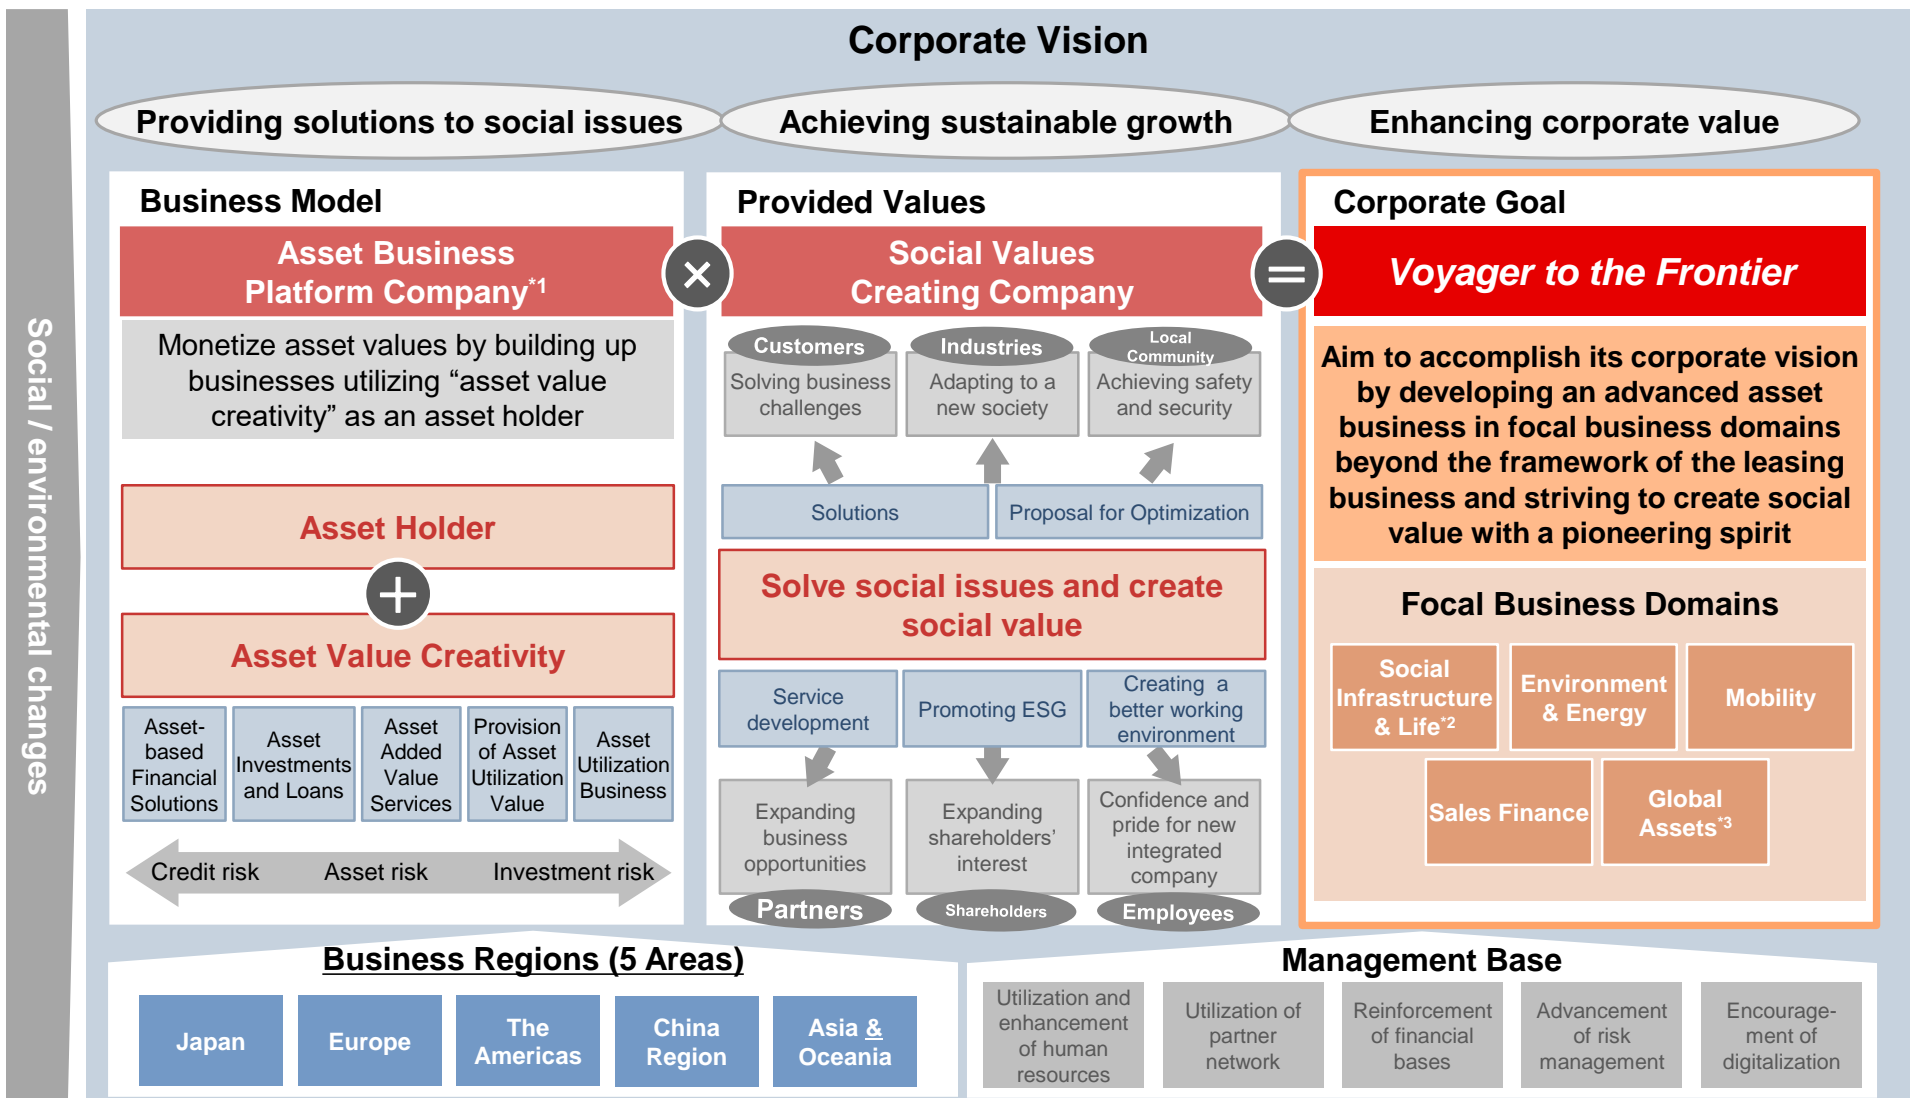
Social / environmental changes

Corporate Vision

Providing solutions to social issues

Achieving sustainable growth

Enhancing corporate value

Business Model

Asset Business Platform Company$^{*1}$

Monetize asset values by building up businesses utilizing “asset value creativity” as an asset holder

Asset Holder

Asset Value Creativity

| Asset-based Financial Solutions | Asset Investments and Loans | Asset Added Value Services | Provision of Asset Utilization Value | Asset Utilization Business |
|---|---|---|---|---|

Credit risk Asset risk Investment risk

Provided Values

Social Values Creating Company

Customers
Solving business challenges

Industries
Adapting to a new society

Local Community
Achieving safety and security

Solutions

Proposal for Optimization

Solve social issues and create social value

Service development

Promoting ESG

Creating a better working environment

Expanding business opportunities
Partners

Expanding shareholders' interest
Shareholders

Confidence and pride for new integrated company
Employees

Corporate Goal

Voyager to the Frontier

Aim to accomplish its corporate vision by developing an advanced asset business in focal business domains beyond the framework of the leasing business and striving to create social value with a pioneering spirit

Focal Business Domains

Social Infrastructure & Life$^{*2}$

Environment & Energy

Mobility

Sales Finance

Global Assets$^{*3}$

Business Regions (5 Areas)

Japan

Europe

The Americas

China Region

Asia & Oceania

Management Base

Utilization and enhancement of human resources

Utilization of partner network

Reinforcement of financial bases

Advancement of risk management

Encouragement of digitalization